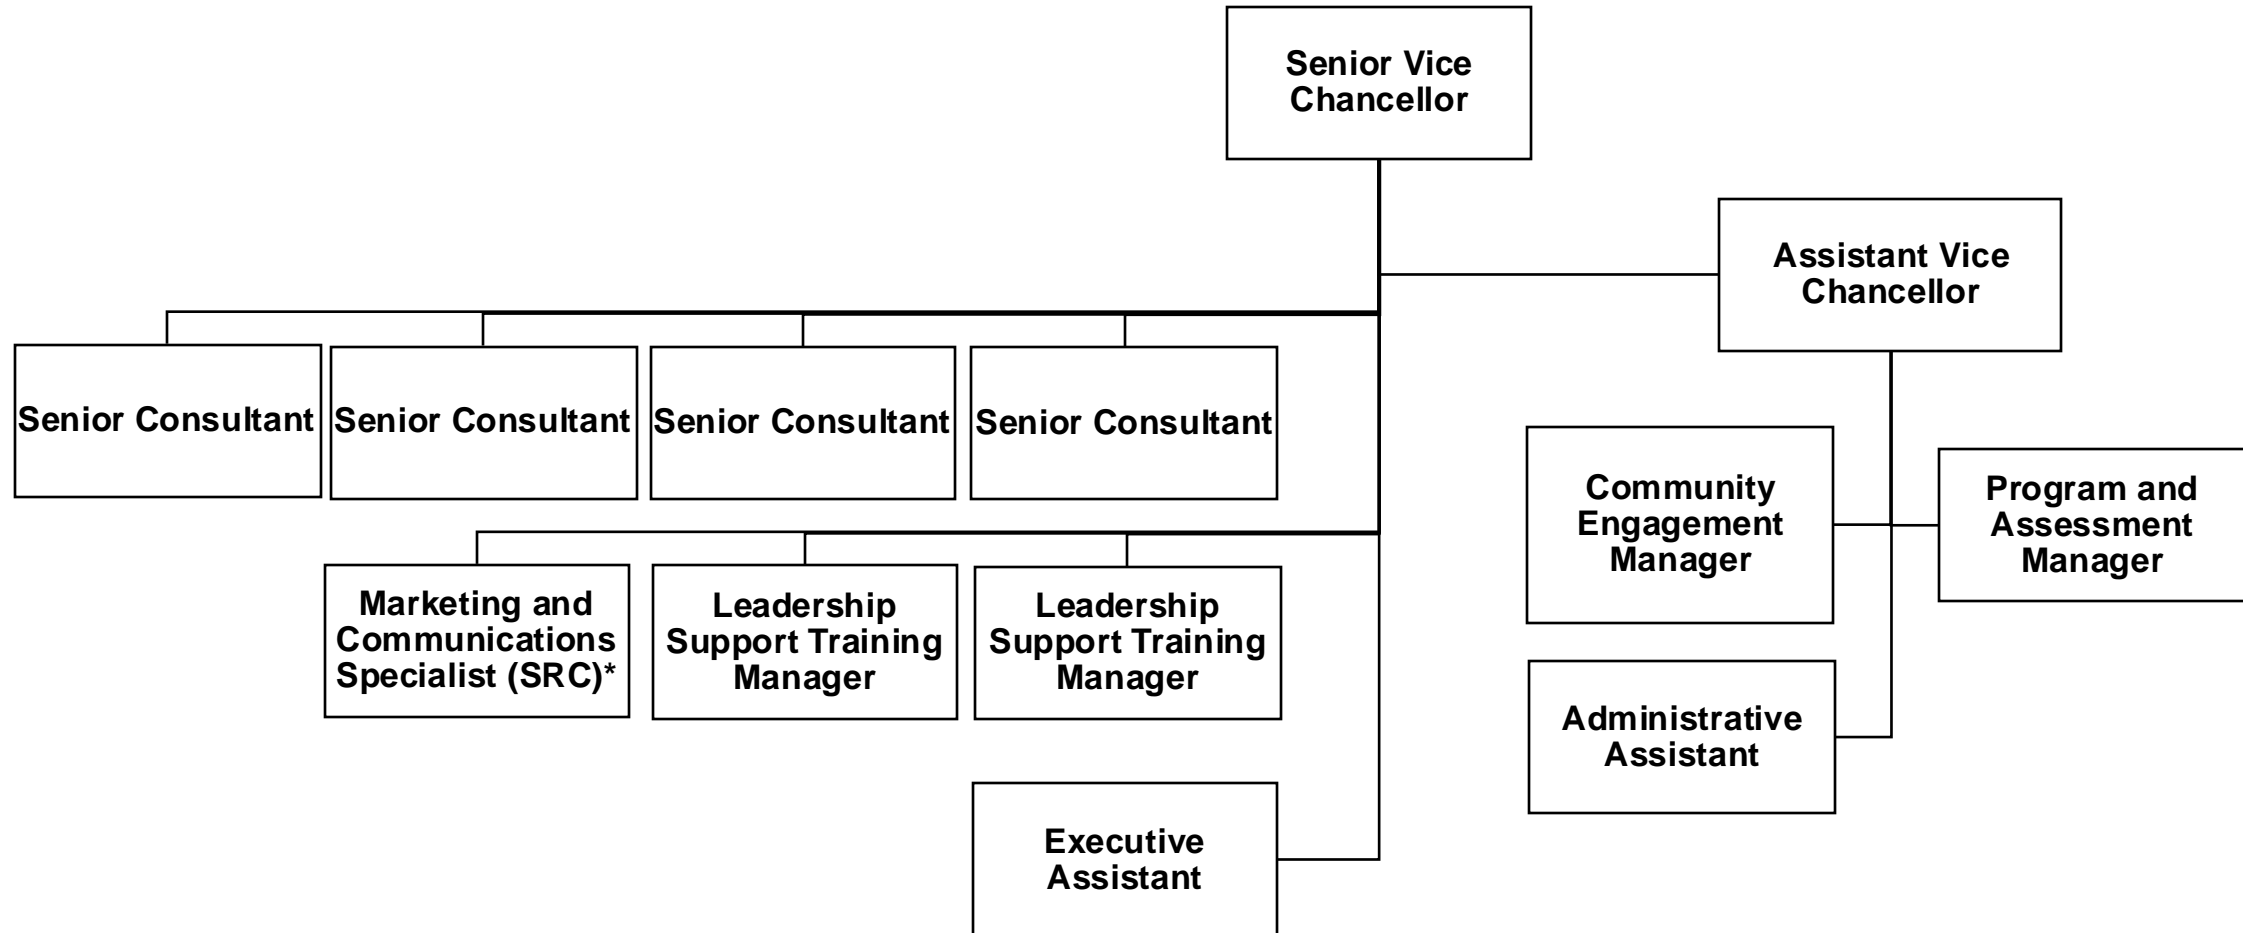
Senior Vice Chancellor

Assistant Vice Chancellor

Senior Consultant

Senior Consultant

Senior Consultant

Senior Consultant

Community Engagement Manager

Program and Assessment Manager

Marketing and Communications Specialist (SRC)*

Leadership Support Training Manager

Leadership Support Training Manager

Administrative Assistant

Executive Assistant